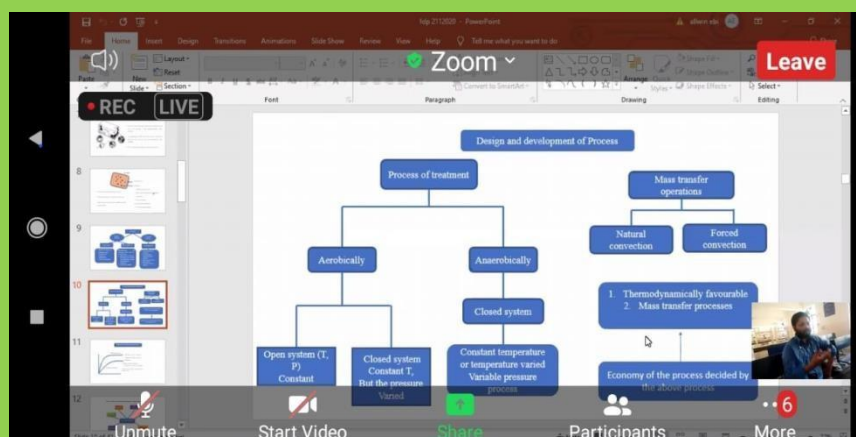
hdp 2112020 - PowerPoint

File Home Insert Design Transitions Animations Slide Show Review View Help Tell me what you want to do

Zoom

Leave

REC LIVE

Paste New Slide Layout Reset Section

Font Paragraph Drawing Editing

Convert to SmartArt Arrange Quick Styles Shape Fill Shape Effects Select

8

9

10

11

12

Design and development of Process

Process of treatment

Mass transfer operations

Natural convection

Forced convection

Aerobically

Anaerobically

Closed system

1. Thermodynamically favourable
2. Mass transfer processes

Open system (T, P) Constant

Closed system Constant T, But the pressure Varied

Constant temperature or temperature varied Variable pressure process

Economy of the process decided by the above process

Unmute Start Video Share Participants 6 More